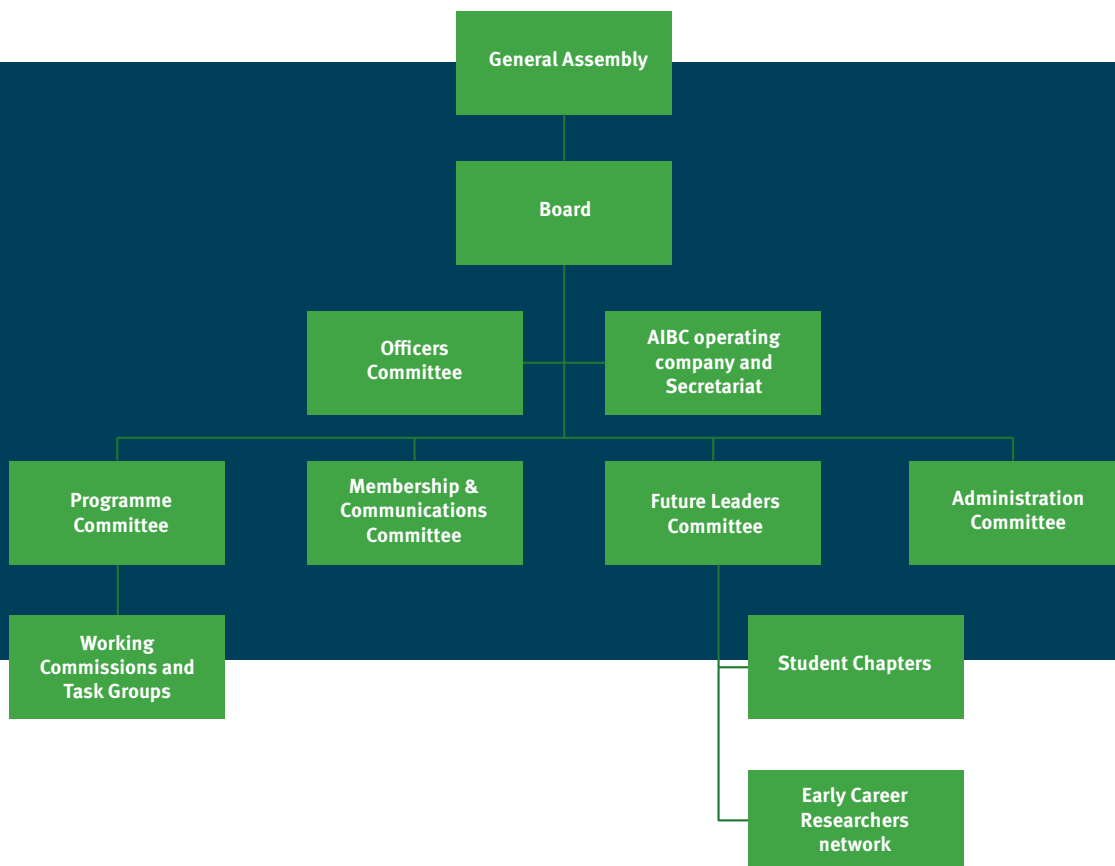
General Assembly

Board

Officers Committee

AIBC operating company and Secretariat

Programme Committee

Membership & Communications Committee

Future Leaders Committee

Administration Committee

Working Commissions and Task Groups

Student Chapters

Early Career Researchers network